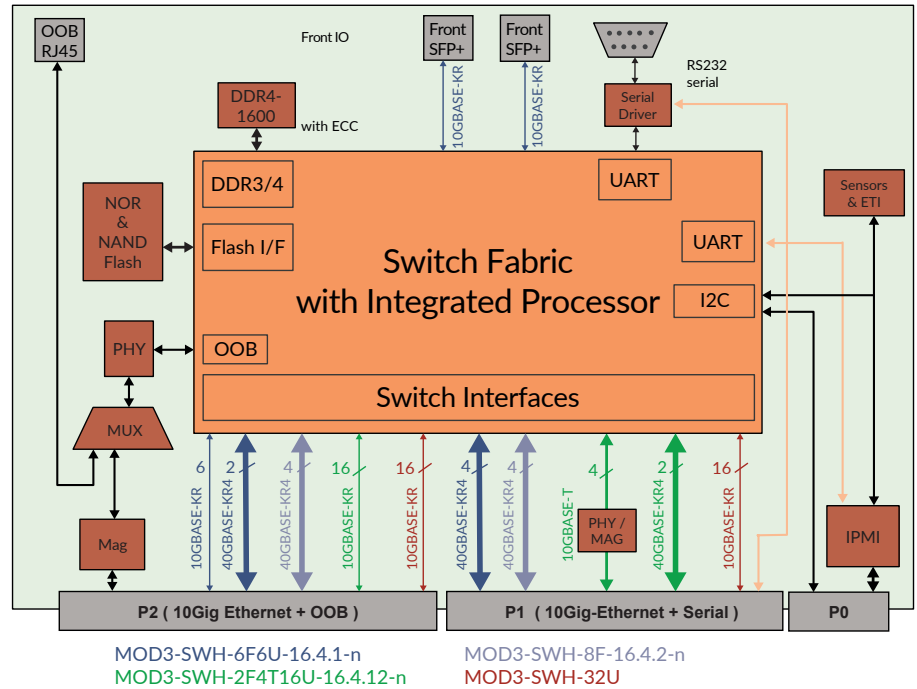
OOB RJ45

Front IO

Front SFP+

Front SFP+

10GBASE-KR

10GBASE-KR

RS232 serial

Serial Driver

DDR4-1600

with ECC

DDR3/4

UART

NOR & NAND Flash

Flash I/F

Switch Fabric with Integrated Processor

UART

Sensors & ETI

I2C

PHY

OOB

MUX

Switch Interfaces

6

2

4

16

16

4

4

4

2

16

10GBASE-KR

40GBASE-KR4

40GBASE-KR4

10GBASE-KR

10GBASE-KR

40GBASE-KR4

40GBASE-KR4

10GBASE-T

PHY / MAG

40GBASE-KR4

10GBASE-KR

Mag

IPMI

P2 ( 10Gig Ethernet + OOB )

P1 ( 10Gig-Ethernet + Serial )

P0

MOD3-SWH-6F6U-16.4.1-n

MOD3-SWH-8F-16.4.2-n

MOD3-SWH-2F4T16U-16.4.12-n

MOD3-SWH-32U